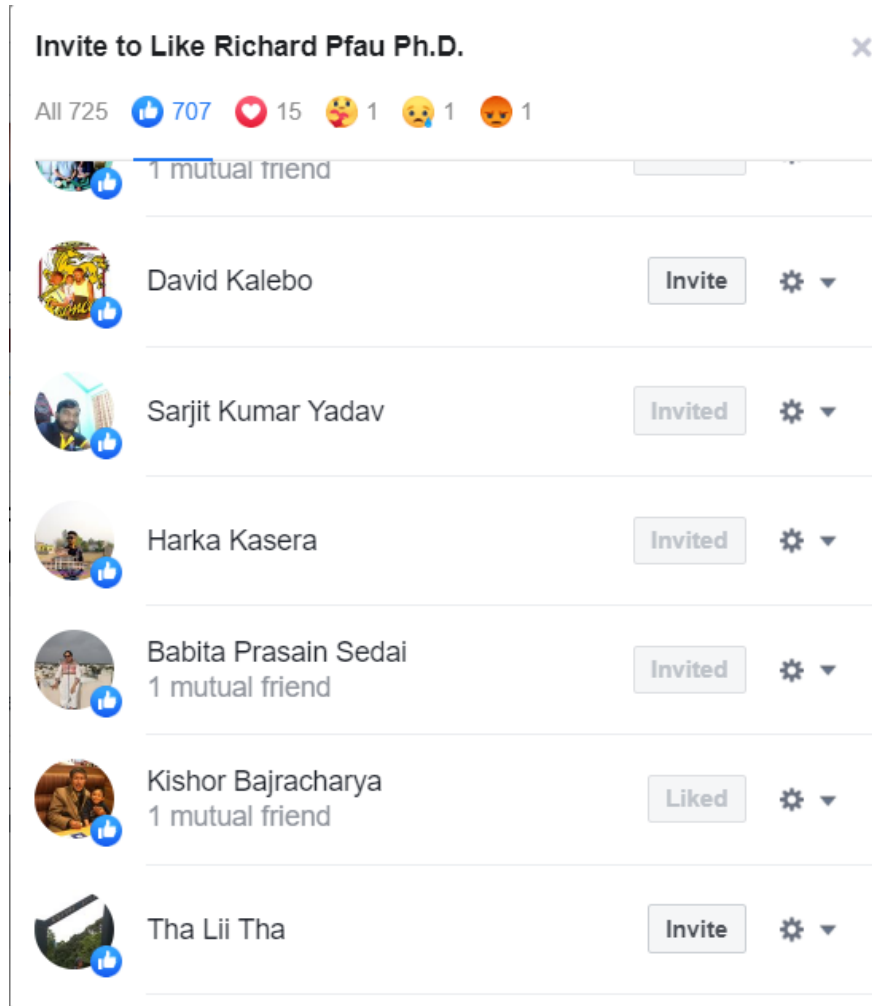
Invite to Like Richard Pfau Ph.D.

All 725 707 15 1 1 1

1 mutual friend

David Kalebo
Invite

Sarjit Kumar Yadav
Invited

Harka Kasera
Invited

Babita Prasain Sedai
1 mutual friend
Invited

Kishor Bajracharya
1 mutual friend
Liked

Tha Lii Tha
Invite